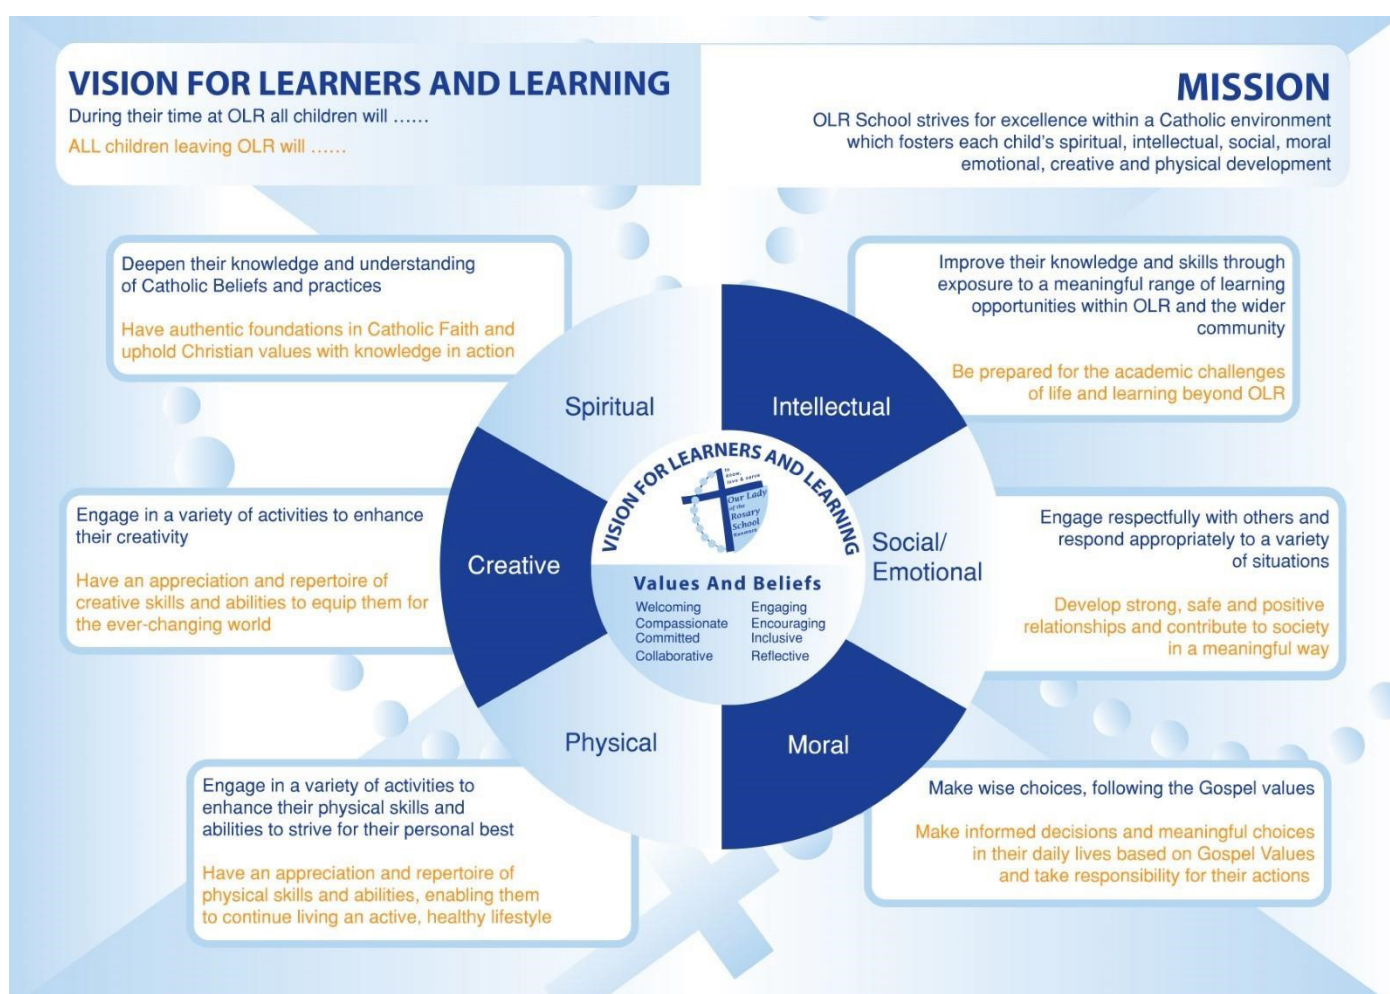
VISION FOR LEARNERS AND LEARNING
During their time at OLR all children will ......
ALL children leaving OLR will ......

MISSION
OLR School strives for excellence within a Catholic environment which fosters each child's spiritual, intellectual, social, moral emotional, creative and physical development

Deepen their knowledge and understanding of Catholic Beliefs and practices

Have authentic foundations in Catholic Faith and uphold Christian values with knowledge in action

Improve their knowledge and skills through exposure to a meaningful range of learning opportunities within OLR and the wider community

Be prepared for the academic challenges of life and learning beyond OLR

Engage in a variety of activities to enhance their creativity

Have an appreciation and repertoire of creative skills and abilities to equip them for the ever-changing world

Engage respectfully with others and respond appropriately to a variety of situations

Develop strong, safe and positive relationships and contribute to society in a meaningful way

Spiritual
Intellectual
Creative
Social/ Emotional
Physical
Moral

VISION FOR LEARNERS AND LEARNING

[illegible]
Our Lady of the Rosary School
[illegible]

Values And Beliefs
Welcoming
Compassionate
Committed
Collaborative
Engaging
Encouraging
Inclusive
Reflective

Engage in a variety of activities to enhance their physical skills and abilities to strive for their personal best

Have an appreciation and repertoire of physical skills and abilities, enabling them to continue living an active, healthy lifestyle

Make wise choices, following the Gospel values

Make informed decisions and meaningful choices in their daily lives based on Gospel Values and take responsibility for their actions